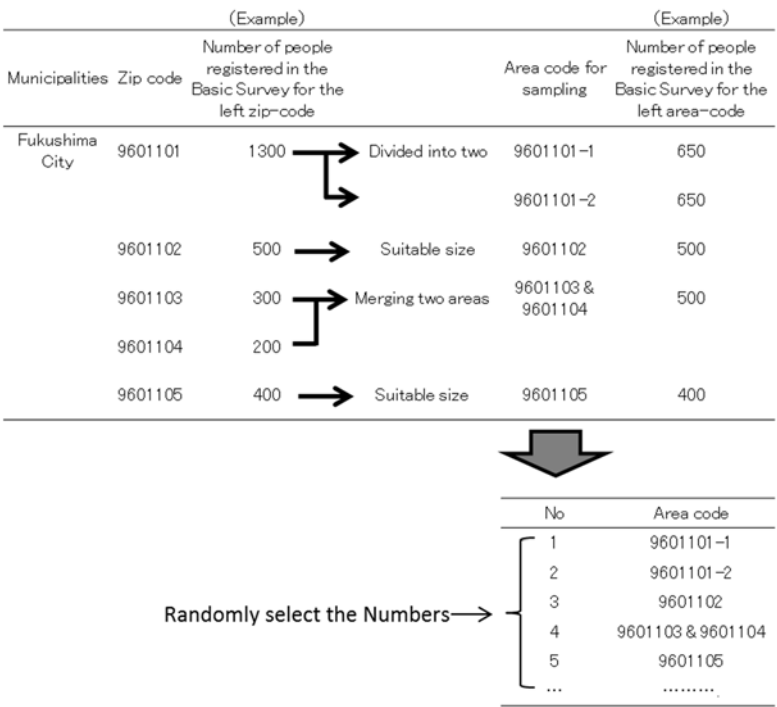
| Municipalities | Zip code | (Example) Number of people registered in the Basic Survey for the left zip-code | | Area code for sampling | (Example) Number of people registered in the Basic Survey for the left area-code |
|---|---|---|---|---|---|
| Fukushima City | 9601101 | 1300 | Divided into two | 9601101-1 | 650 |
| | | | | 9601101-2 | 650 |
| | 9601102 | 500 | Suitable size | 9601102 | 500 |
| | 9601103 | 300 | Merging two areas | 9601103 & 9601104 | 500 |
| | 9601104 | 200 | | | |
| | 9601105 | 400 | Suitable size | 9601105 | 400 |

Randomly select the Numbers

| No | Area code |
|---|---|
| 1 | 9601101-1 |
| 2 | 9601101-2 |
| 3 | 9601102 |
| 4 | 9601103 & 9601104 |
| 5 | 9601105 |
| ... | ......... |